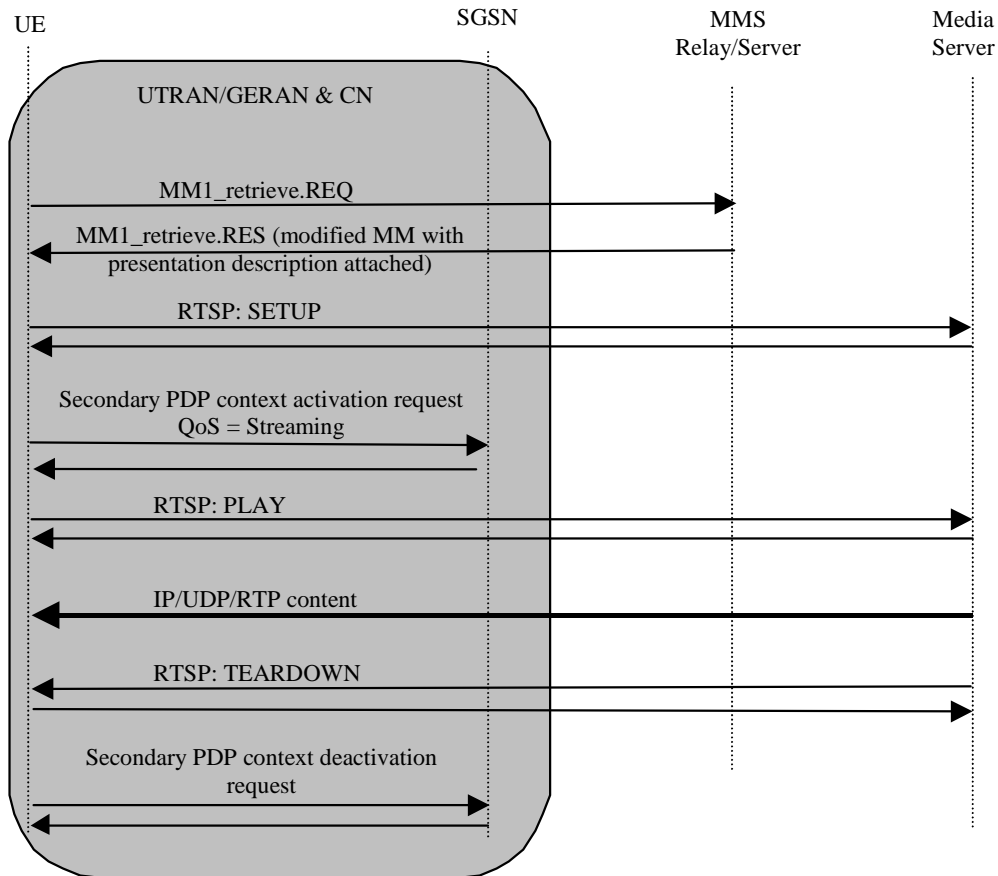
UE

SGSN

MMS Relay/Server

Media Server

UTRAN/GERAN & CN

MM1_retrieve.REQ

MM1_retrieve.RES (modified MM with presentation description attached)

RTSP: SETUP

Secondary PDP context activation request QoS = Streaming

RTSP: PLAY

IP/UDP/RTP content

RTSP: TEARDOWN

Secondary PDP context deactivation request